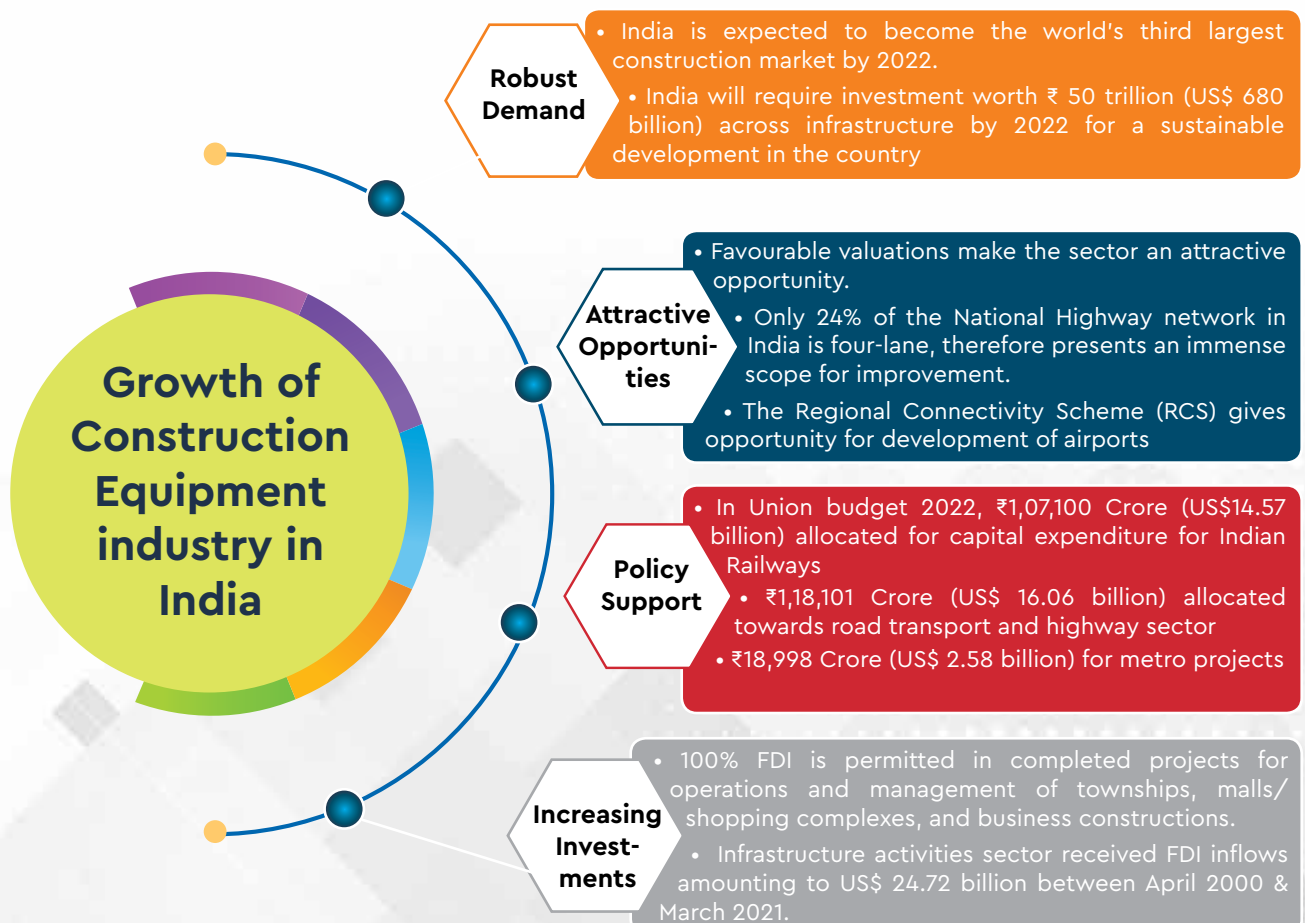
Growth of Construction Equipment industry in India

Robust Demand

• India is expected to become the world's third largest construction market by 2022.

• India will require investment worth ₹ 50 trillion (US$ 680 billion) across infrastructure by 2022 for a sustainable development in the country

Attractive Opportunities

• Favourable valuations make the sector an attractive opportunity.

• Only 24% of the National Highway network in India is four-lane, therefore presents an immense scope for improvement.

• The Regional Connectivity Scheme (RCS) gives opportunity for development of airports

Policy Support

• In Union budget 2022, ₹1,07,100 Crore (US$14.57 billion) allocated for capital expenditure for Indian Railways

• ₹1,18,101 Crore (US$ 16.06 billion) allocated towards road transport and highway sector

• ₹18,998 Crore (US$ 2.58 billion) for metro projects

Increasing Investments

• 100% FDI is permitted in completed projects for operations and management of townships, malls/ shopping complexes, and business constructions.

• Infrastructure activities sector received FDI inflows amounting to US$ 24.72 billion between April 2000 & March 2021.